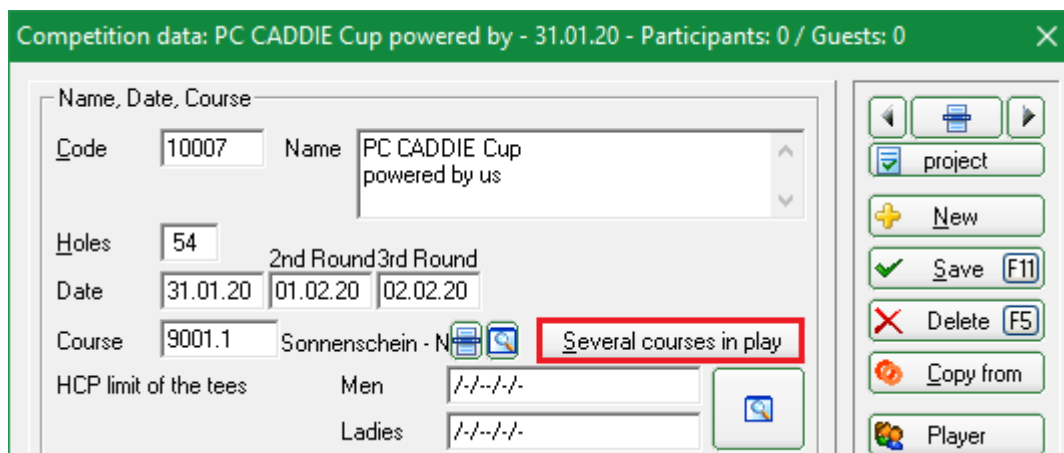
Competition data: PC CADDIE Cup powered by - 31.01.20 - Participants: 0 / Guests: 0

Name, Date, Course

Code 10007 Name PC CADDIE Cup powered by us

Holes 54

2nd Round 3rd Round

Date 31.01.20 01.02.20 02.02.20

Course 9001.1 Sonnenschein - N

Several courses in play

HCP limit of the tees

Men /-/--/-/-

Ladies /-/--/-/-

project

New

Save F11

Delete F5

Copy from

Player